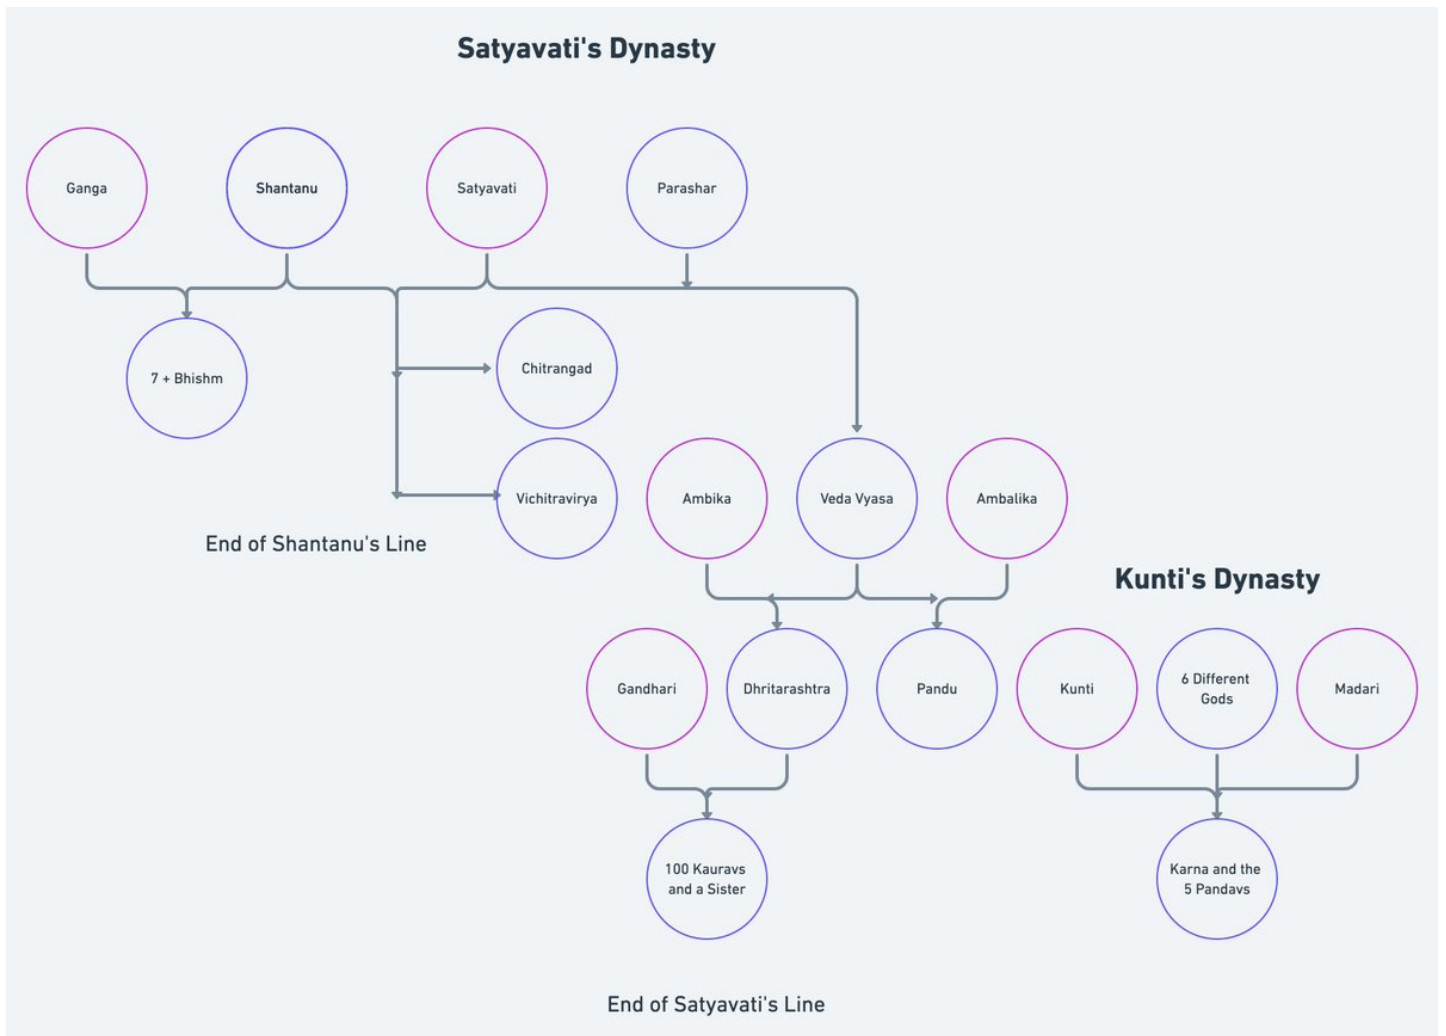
Satyavati's Dynasty

Ganga

Shantanu

Satyavati

Parashar

7 + Bhishm

Chitrangad

Vichitravirya

Ambika

Veda Vyasa

Ambalika

End of Shantanu's Line

Kunti's Dynasty

Gandhari

Dhritarashtra

Pandu

Kunti

6 Different Gods

Madari

100 Kauravs and a Sister

Karna and the 5 Pandavs

End of Satyavati's Line